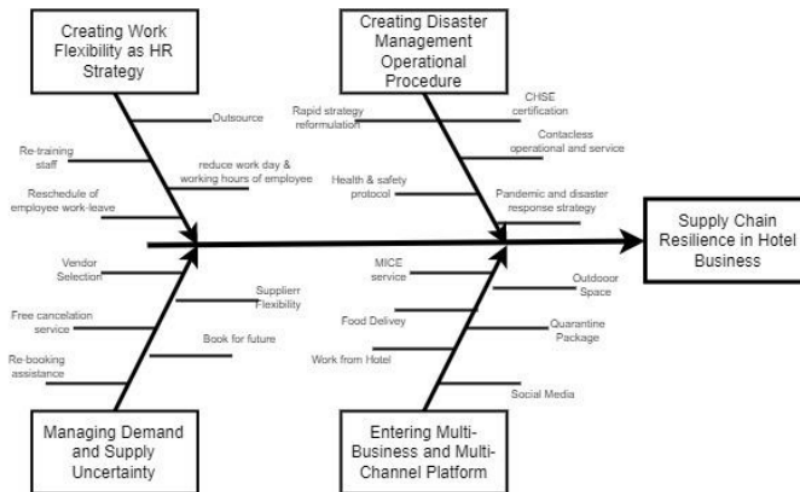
Creating Work Flexibility as HR Strategy

Outsource

Re-training staff

reduce work day & working hours of employee

Reschedule of employee work-leave

Creating Disaster Management Operational Procedure

Rapid strategy reformulation

CHSE certification

Contacless operational and service

Health & safety protocol

Pandemic and disaster response strategy

Supply Chain Resilience in Hotel Business

Vendor Selection

Supplierr Flexibility

Free cancelation service

Book for future

Re-booking assistance

Managing Demand and Supply Uncertainty

MICE service

Outdooor Space

Food Delivey

Quarantine Package

Work from Hotel

Social Media

Entering Multi-Business and Multi-Channel Platform